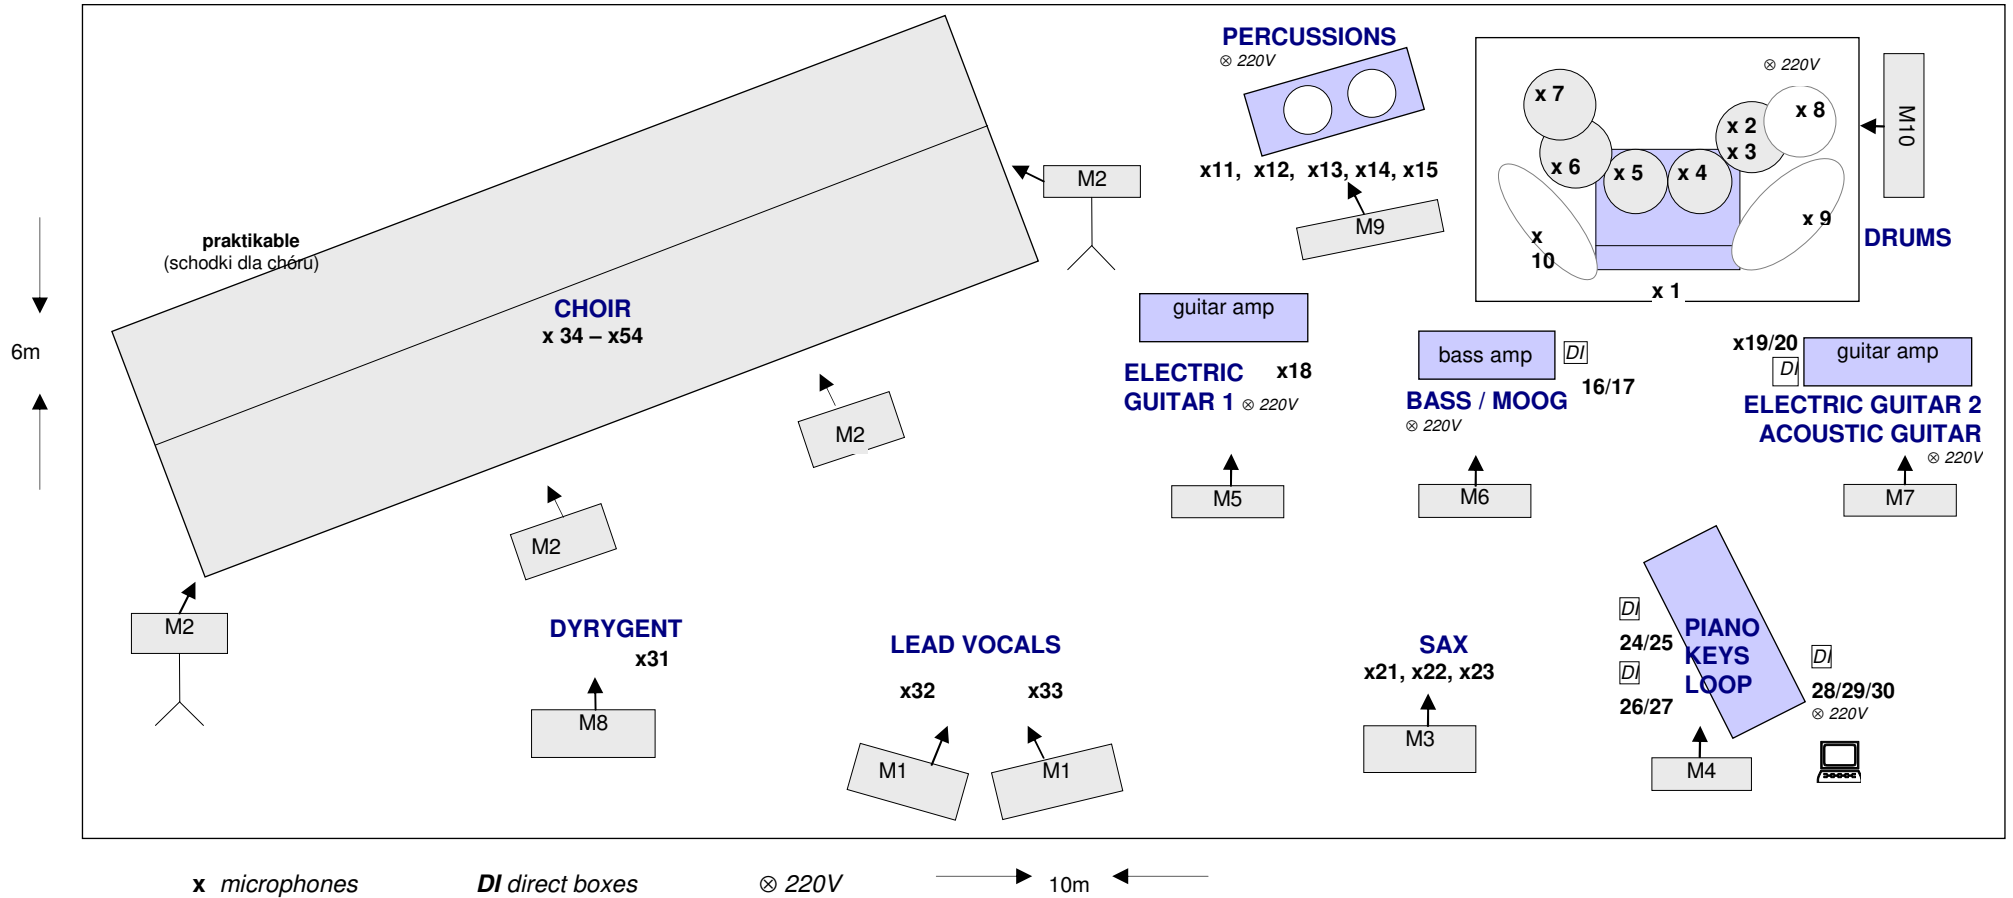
PERCUSSIONS
⊗ 220V
x11, x12, x13, x14, x15
M9

⊗ 220V
x 7
x 6
x 5
x 4
x 2
x 3
x 8
x 10
x 9
x 1
M10
DRUMS

praktikable
(schodki dla chóru)

CHOIR
x 34 – x54

M2
M2
M2
M2
M2

6m

guitar amp
ELECTRIC GUITAR 1 ⊗ 220V
x18
M5

bass amp
DI
16/17
BASS / MOOG
⊗ 220V
M6

x19/20
DI
guitar amp
ELECTRIC GUITAR 2
ACOUSTIC GUITAR
⊗ 220V
M7

DYRYGENT
x31
M8

LEAD VOCALS
x32
x33
M1
M1

SAX
x21, x22, x23
M3

DI
24/25
DI
26/27
PIANO
KEYS
LOOP
DI
28/29/30
⊗ 220V
M4

x microphones
DI direct boxes
⊗ 220V
10m